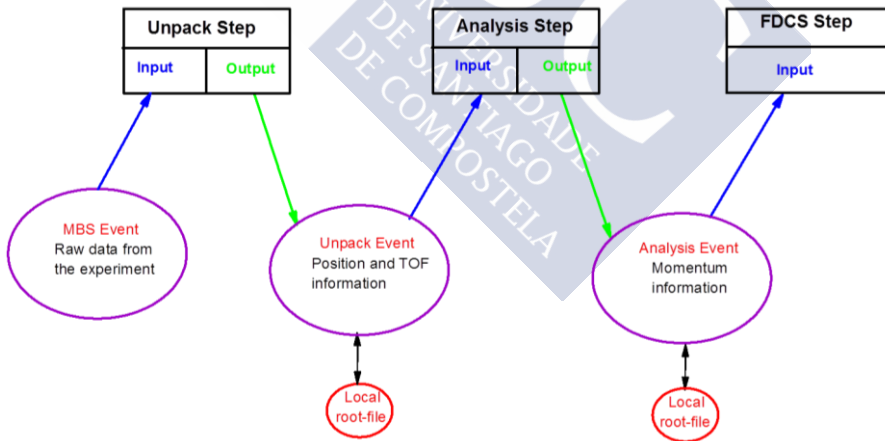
Unpack Step
Input
Output

Analysis Step
Input
Output

FDCS Step
Input

MBS Event
Raw data from the experiment

Unpack Event
Position and TOF information

Analysis Event
Momentum information

Local root-file

Local root-file

UNIVERSIDADE DE SANTIAGO DE COMPOSTELA